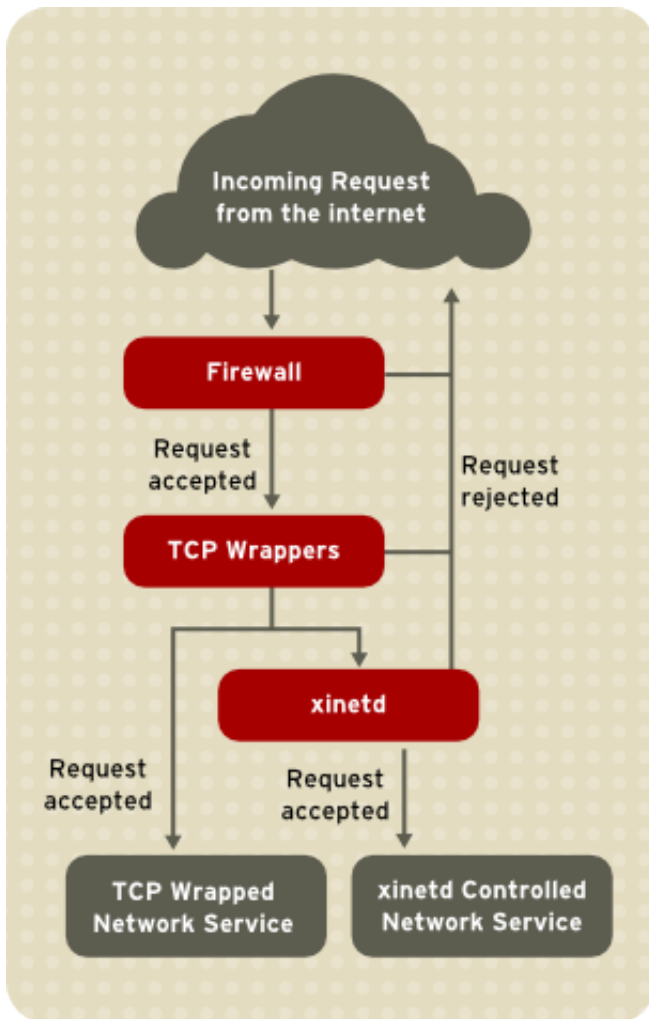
Incoming Request from the internet

Firewall

Request accepted

Request rejected

TCP Wrappers

xinetd

Request accepted

Request accepted

TCP Wrapped Network Service

xinetd Controlled Network Service